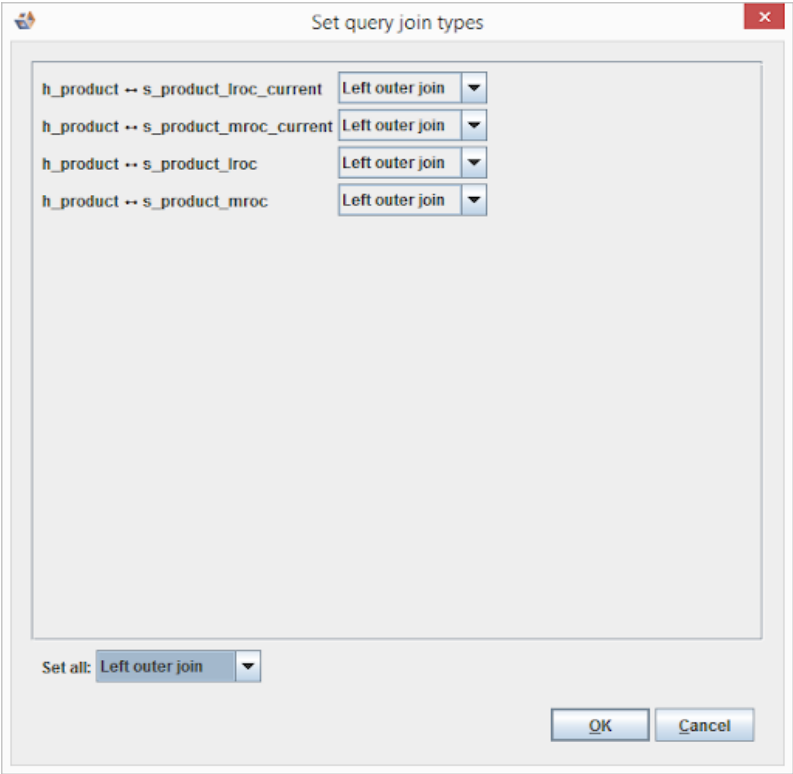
Set query join types

h_product ↔ s_product_lroc_current Left outer join

h_product ↔ s_product_mroc_current Left outer join

h_product ↔ s_product_lroc Left outer join

h_product ↔ s_product_mroc Left outer join

Set all: Left outer join

OK

Cancel